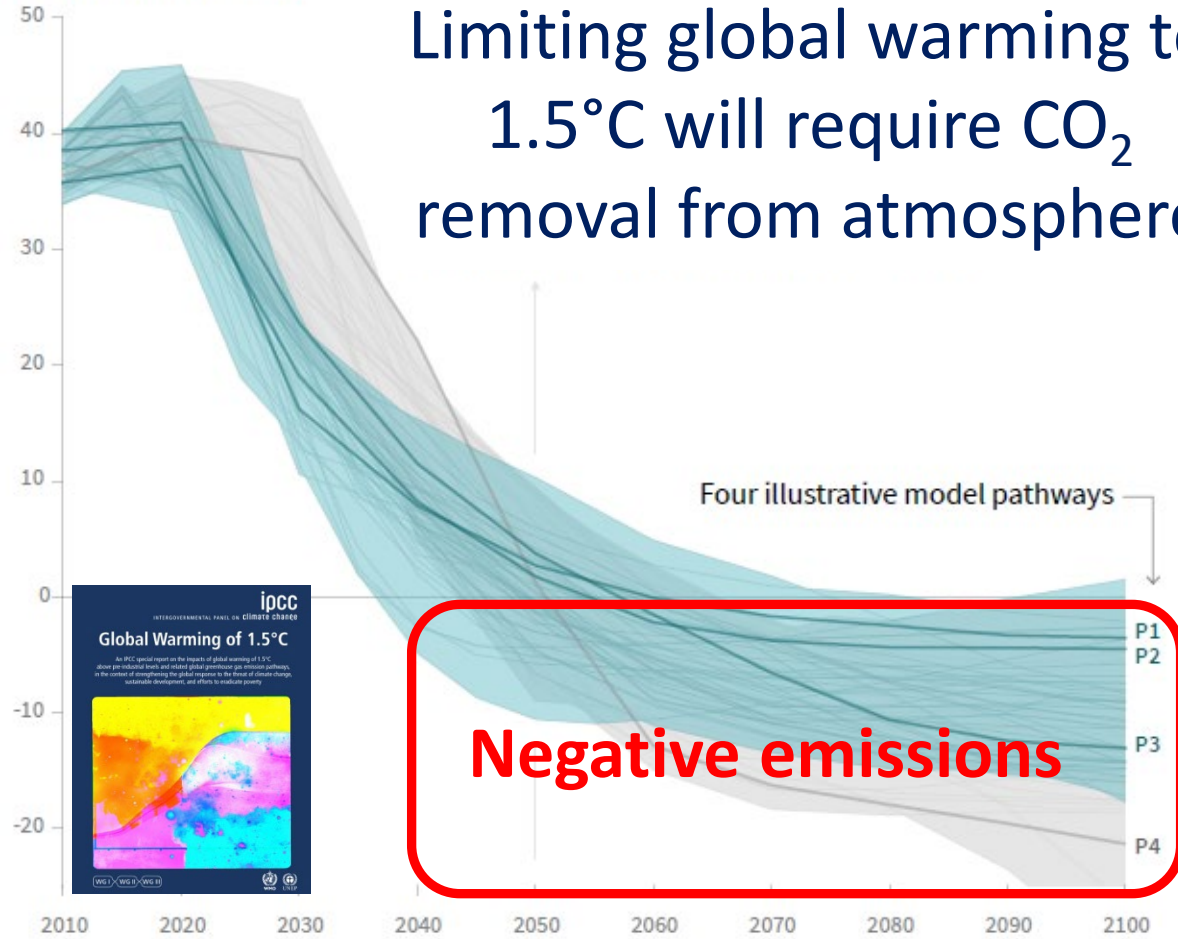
Limiting global warming t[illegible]
1.5°C will require $CO_2$
removal from atmospher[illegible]

50
40
30
20
10
0
-10
-20

Four illustrative model pathways

P1
P2
P3
P4

Negative emissions

ipcc
INTERGOVERNMENTAL PANEL ON climate change
Global Warming of 1.5°C
An IPCC special report on the impacts of global warming of 1.5°C above pre-industrial levels and related global greenhouse gas emission pathways, in the context of strengthening the global response to the threat of climate change, sustainable development, and efforts to eradicate poverty
WG I WG II WG III
WMO UNEP

2010 2020 2030 2040 2050 2060 2070 2080 2090 2100